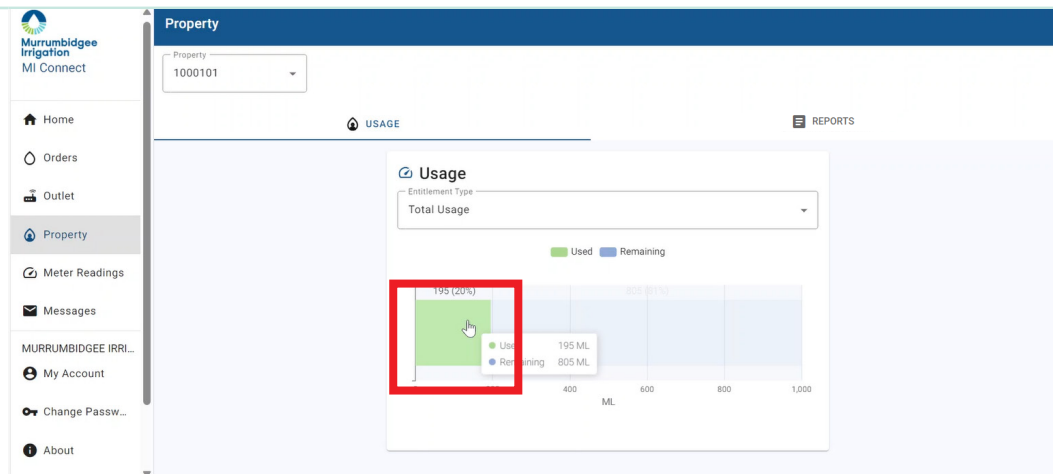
Murrumbidgee Irrigation
MI Connect

Home
Orders
Outlet
Property
Meter Readings
Messages
MURRUMBIDGEE IRRI...
My Account
Change Passw...
About

Property

Property
1000101

USAGE

REPORTS

Usage

Entitlement Type
Total Usage

Used Remaining

195 (20%)
805 (81%)

Use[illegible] 195 ML
Re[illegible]ining 805 ML

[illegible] 400 600 800 1,000
ML